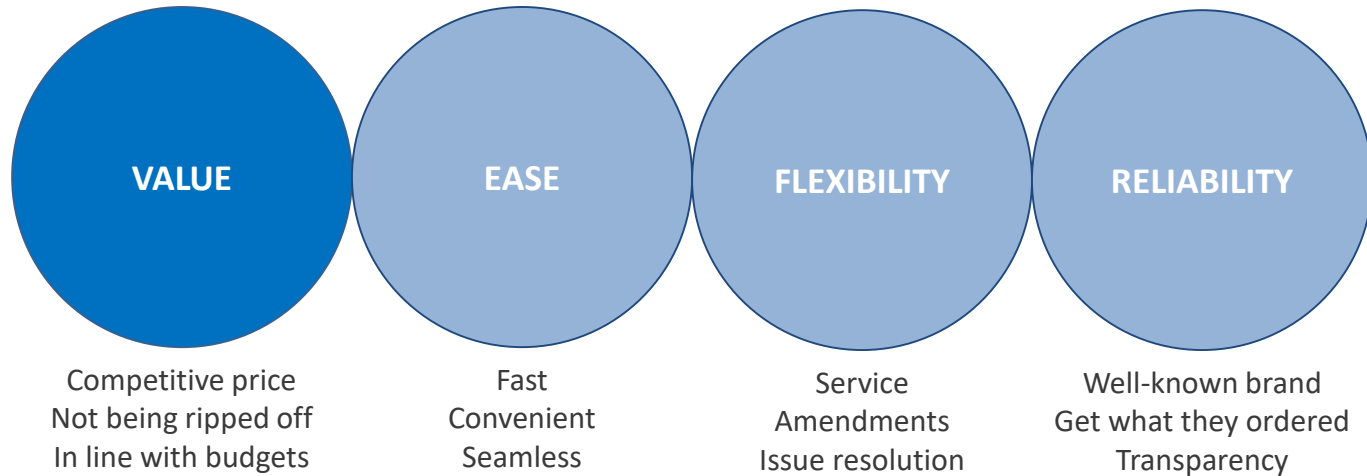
VALUE

Competitive price
Not being ripped off
In line with budgets

EASE

Fast
Convenient
Seamless

FLEXIBILITY

Service
Amendments
Issue resolution

RELIABILITY

Well-known brand
Get what they ordered
Transparency